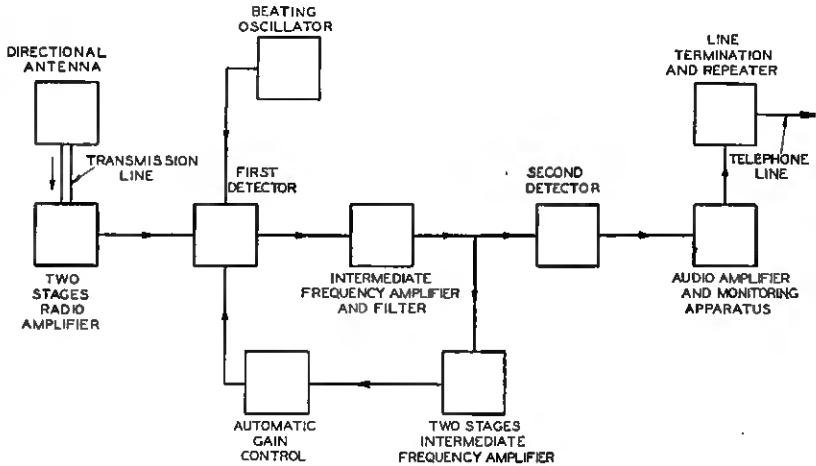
BEATING OSCILLATOR

DIRECTIONAL ANTENNA

TRANSMISSION LINE

FIRST DETECTOR

SECOND DETECTOR

LINE TERMINATION AND REPEATER

TELEPHONE LINE

TWO STAGES RADIO AMPLIFIER

INTERMEDIATE FREQUENCY AMPLIFIER AND FILTER

AUDIO AMPLIFIER AND MONITORING APPARATUS

AUTOMATIC GAIN CONTROL

TWO STAGES INTERMEDIATE FREQUENCY AMPLIFIER